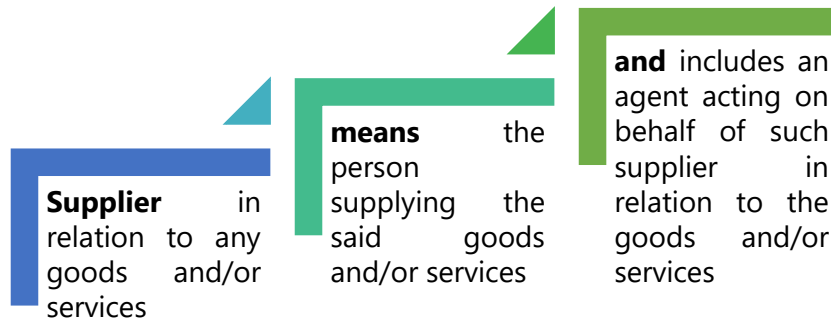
**Supplier** in relation to any goods and/or services

**means** the person supplying the said goods and/or services

**and** includes an agent acting on behalf of such supplier in relation to the goods and/or services